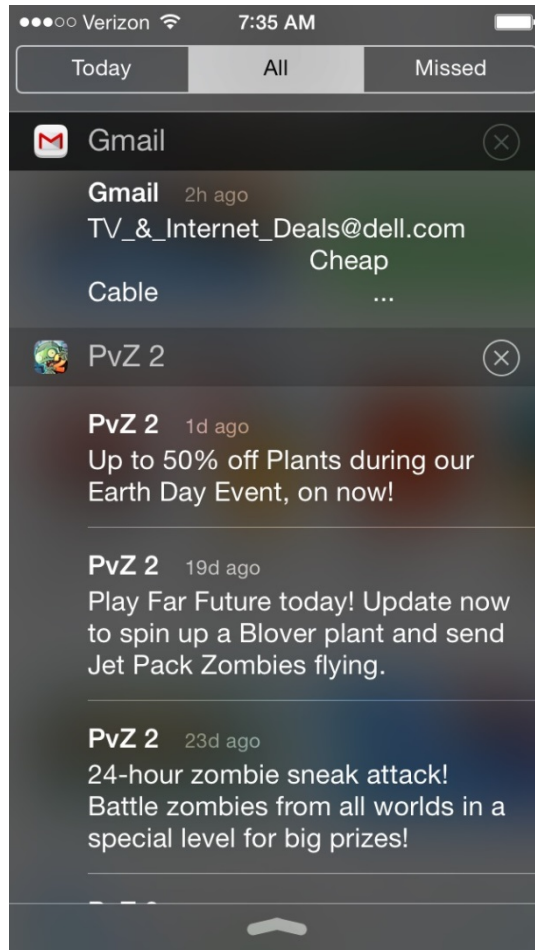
●●●○○ Verizon 7:35 AM

Today | All | Missed

Gmail

Gmail 2h ago
TV_&_Internet_Deals@dell.com
Cheap
Cable ...

PvZ 2

PvZ 2 1d ago
Up to 50% off Plants during our Earth Day Event, on now!

PvZ 2 19d ago
Play Far Future today! Update now to spin up a Blover plant and send Jet Pack Zombies flying.

PvZ 2 23d ago
24-hour zombie sneak attack! Battle zombies from all worlds in a special level for big prizes!

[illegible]